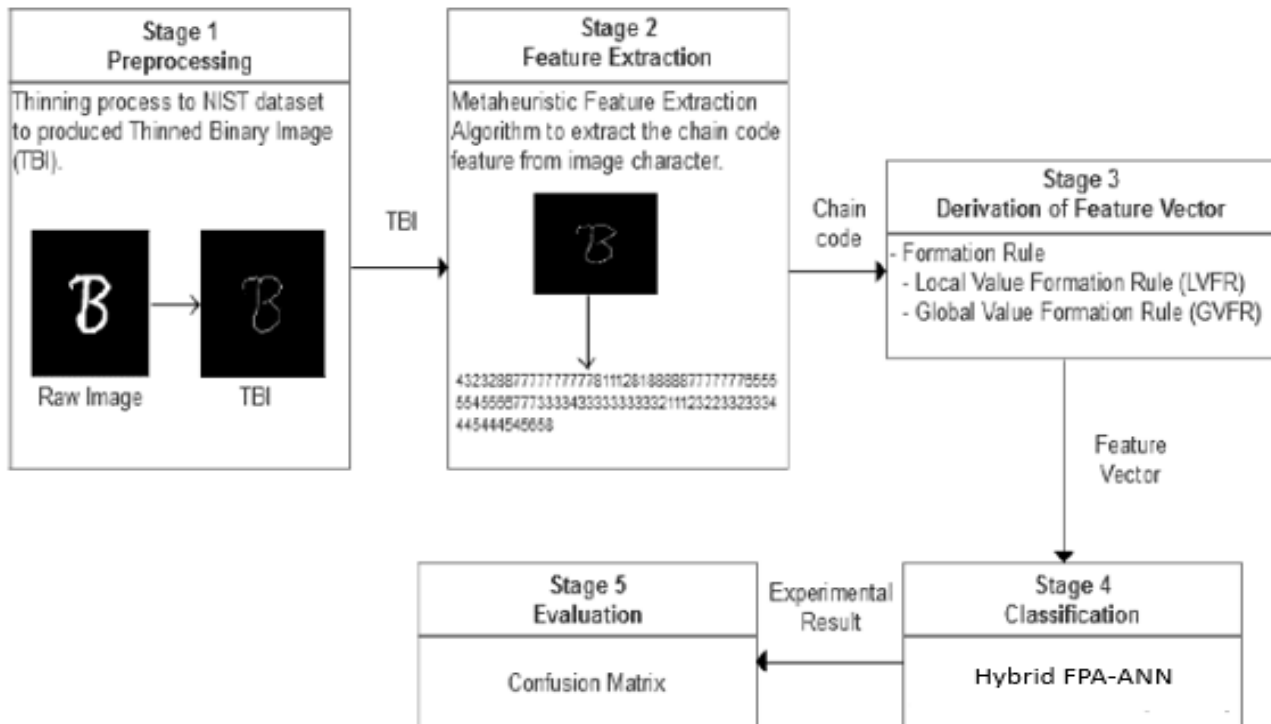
Stage 1
Preprocessing

Thinning process to NIST dataset to produced Thinned Binary Image (TBI).

B

B

Raw Image

TBI

TBI

Stage 2
Feature Extraction

Metaheuristic Feature Extraction Algorithm to extract the chain code feature from image character.

B

432328877777777781112818888877777778555
5545558777333343333333333211123223323334
445444545658

Chain code

Stage 3
Derivation of Feature Vector

- Formation Rule
- Local Value Formation Rule (LVFR)
- Global Value Formation Rule (GVFR)

Feature Vector

Stage 4
Classification

Hybrid FPA-ANN

Experimental Result

Stage 5
Evaluation

Confusion Matrix